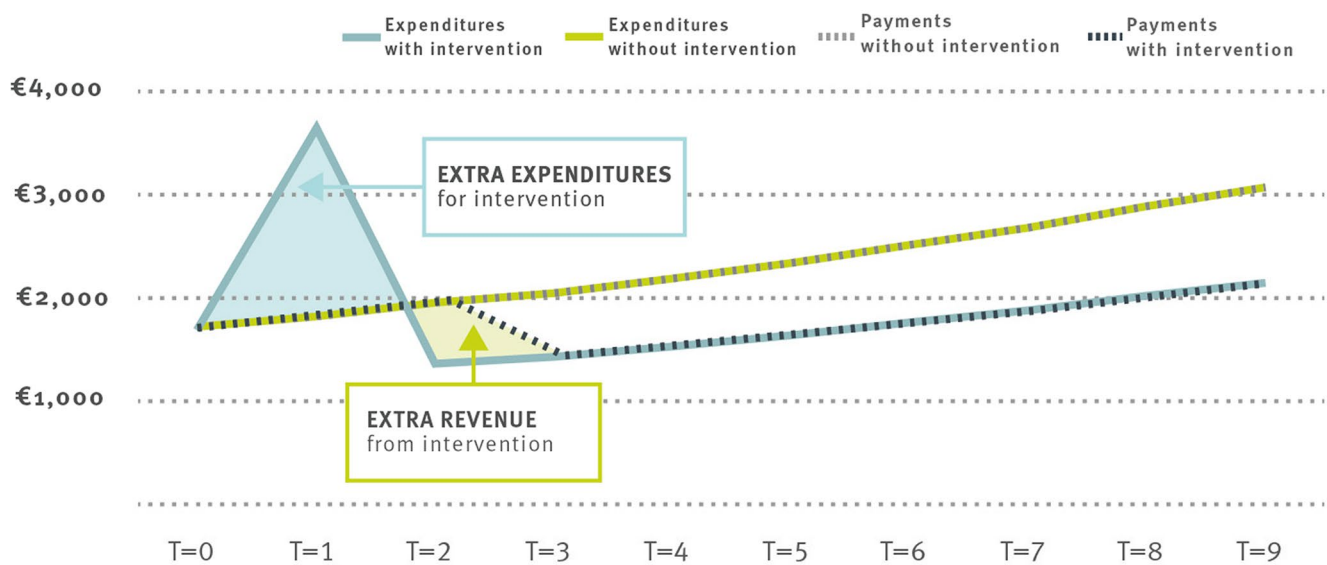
Expenditures with intervention
Expenditures without intervention
Payments without intervention
Payments with intervention

€4,000
€3,000
€2,000
€1,000

EXTRA EXPENDITURES
for intervention

EXTRA REVENUE
from intervention

T=0 T=1 T=2 T=3 T=4 T=5 T=6 T=7 T=8 T=9